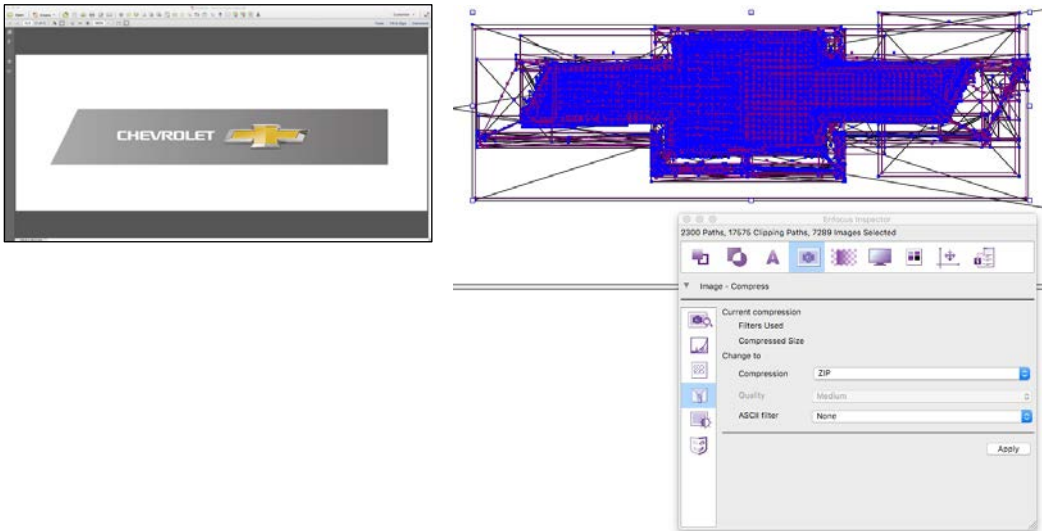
CHEVROLET

Enfocus Inspector
2300 Paths, 17575 Clipping Paths, 7289 Images Selected

Image - Compress

Current compression
Filters Used
Compressed Size
Change to
Compression ZIP
Quality Medium
ASCII filter None

Apply